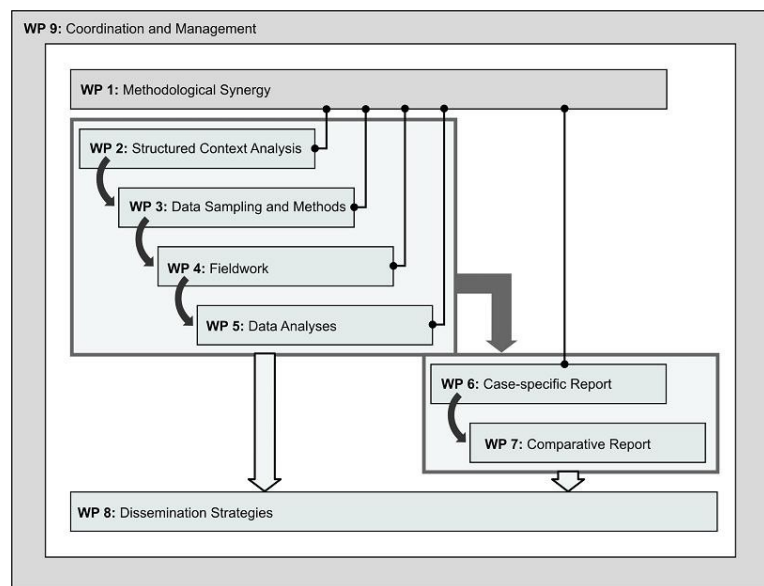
WP 9: Coordination and Management

WP 1: Methodological Synergy

WP 2: Structured Context Analysis

WP 3: Data Sampling and Methods

WP 4: Fieldwork

WP 5: Data Analyses

WP 6: Case-specific Report

WP 7: Comparative Report

WP 8: Dissemination Strategies